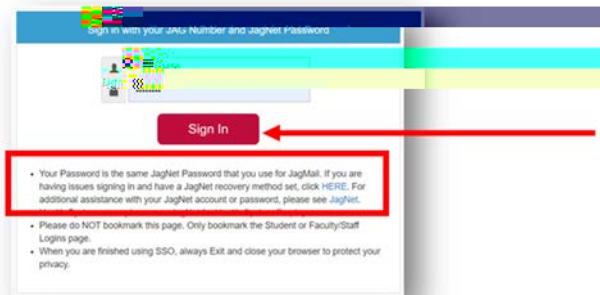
Sign in with your JAG Number and JagNet Password

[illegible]

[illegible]

Sign In

- Your Password is the same JagNet Password that you use for JagMail. If you are having issues signing in and have a JagNet recovery method set, click HERE. For additional assistance with your JagNet account or password, please see JagNet. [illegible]
- Please do NOT bookmark this page. Only bookmark the Student or Faculty/Staff Logins page.
- When you are finished using SSO, always Exit and close your browser to protect your privacy.